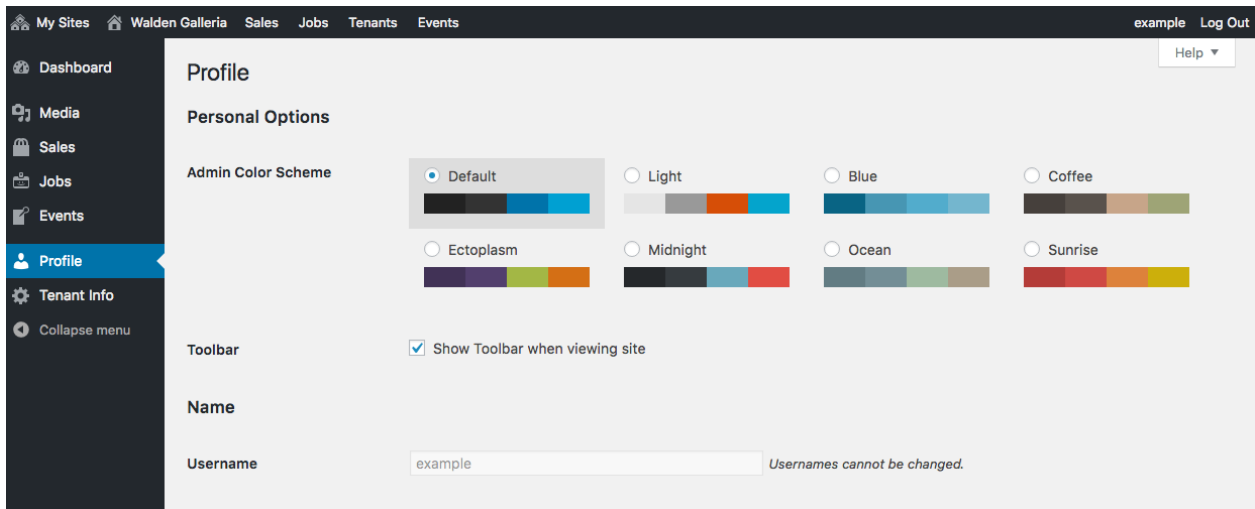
My Sites Walden Galleria Sales Jobs Tenants Events

example Log Out

Help ▼

Dashboard
Media
Sales
Jobs
Events
Profile
Tenant Info
Collapse menu

Profile

Personal Options

Admin Color Scheme

Default
Light
Blue
Coffee
Ectoplasm
Midnight
Ocean
Sunrise

Toolbar

Show Toolbar when viewing site

Name

Username

example

Usernames cannot be changed.